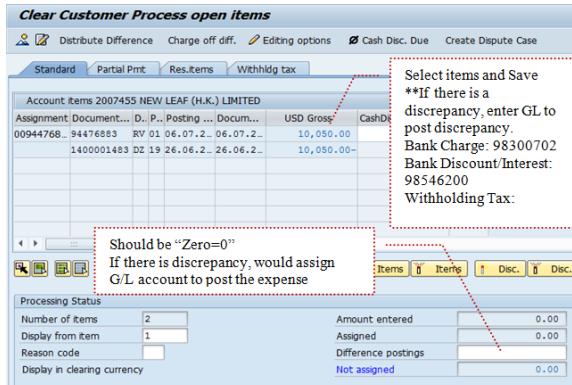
Clear Customer Process open items

Distribute Difference Charge off diff. Editing options Cash Disc. Due Create Dispute Case

Standard Partial Pmt Res.items Withhldg tax

Account items 2007455 NEW LEAF (H.K.) LIMITED

| Assignment | Document... | D.. | P.. | Posting ... | Docum... | USD Gross | CashDi |
|---|---|---|---|---|---|---|---|
| 00944768... | 94476883 | RV | 01 | 06.07.2... | 06.07.2... | 10,050.00 | |
| | 1400001483 | DZ | 19 | 26.06.2... | 26.06.2... | 10,050.00- | |

Select items and Save
**If there is a discrepancy, enter GL to post discrepancy.
Bank Charge: 98300702
Bank Discount/Interest: 98546200
Withholding Tax:

Should be "Zero=0"
If there is discrepancy, would assign G/L account to post the expense

Items Items Disc. Disc.

Processing Status
Number of items 2
Display from item 1
Reason code
Display in clearing currency
Amount entered 0.00
Assigned 0.00
Difference postings
Not assigned 0.00